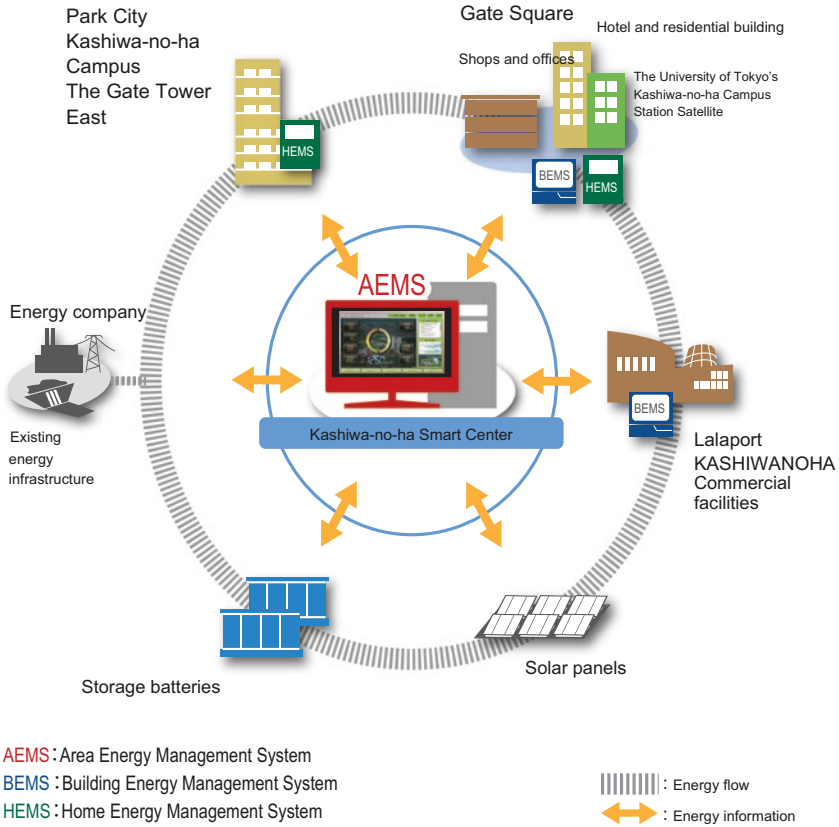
Park City Kashiwa-no-ha Campus The Gate Tower East

HEMS

Gate Square

Hotel and residential building

Shops and offices

The University of Tokyo's Kashiwa-no-ha Campus Station Satellite

BEMS

HEMS

AEMS

Energy company

Existing energy infrastructure

Kashiwa-no-ha Smart Center

BEMS

Lalaport KASHIWANOHA Commercial facilities

Storage batteries

Solar panels

AEMS：Area Energy Management System
BEMS：Building Energy Management System
HEMS：Home Energy Management System

: Energy flow

: Energy information